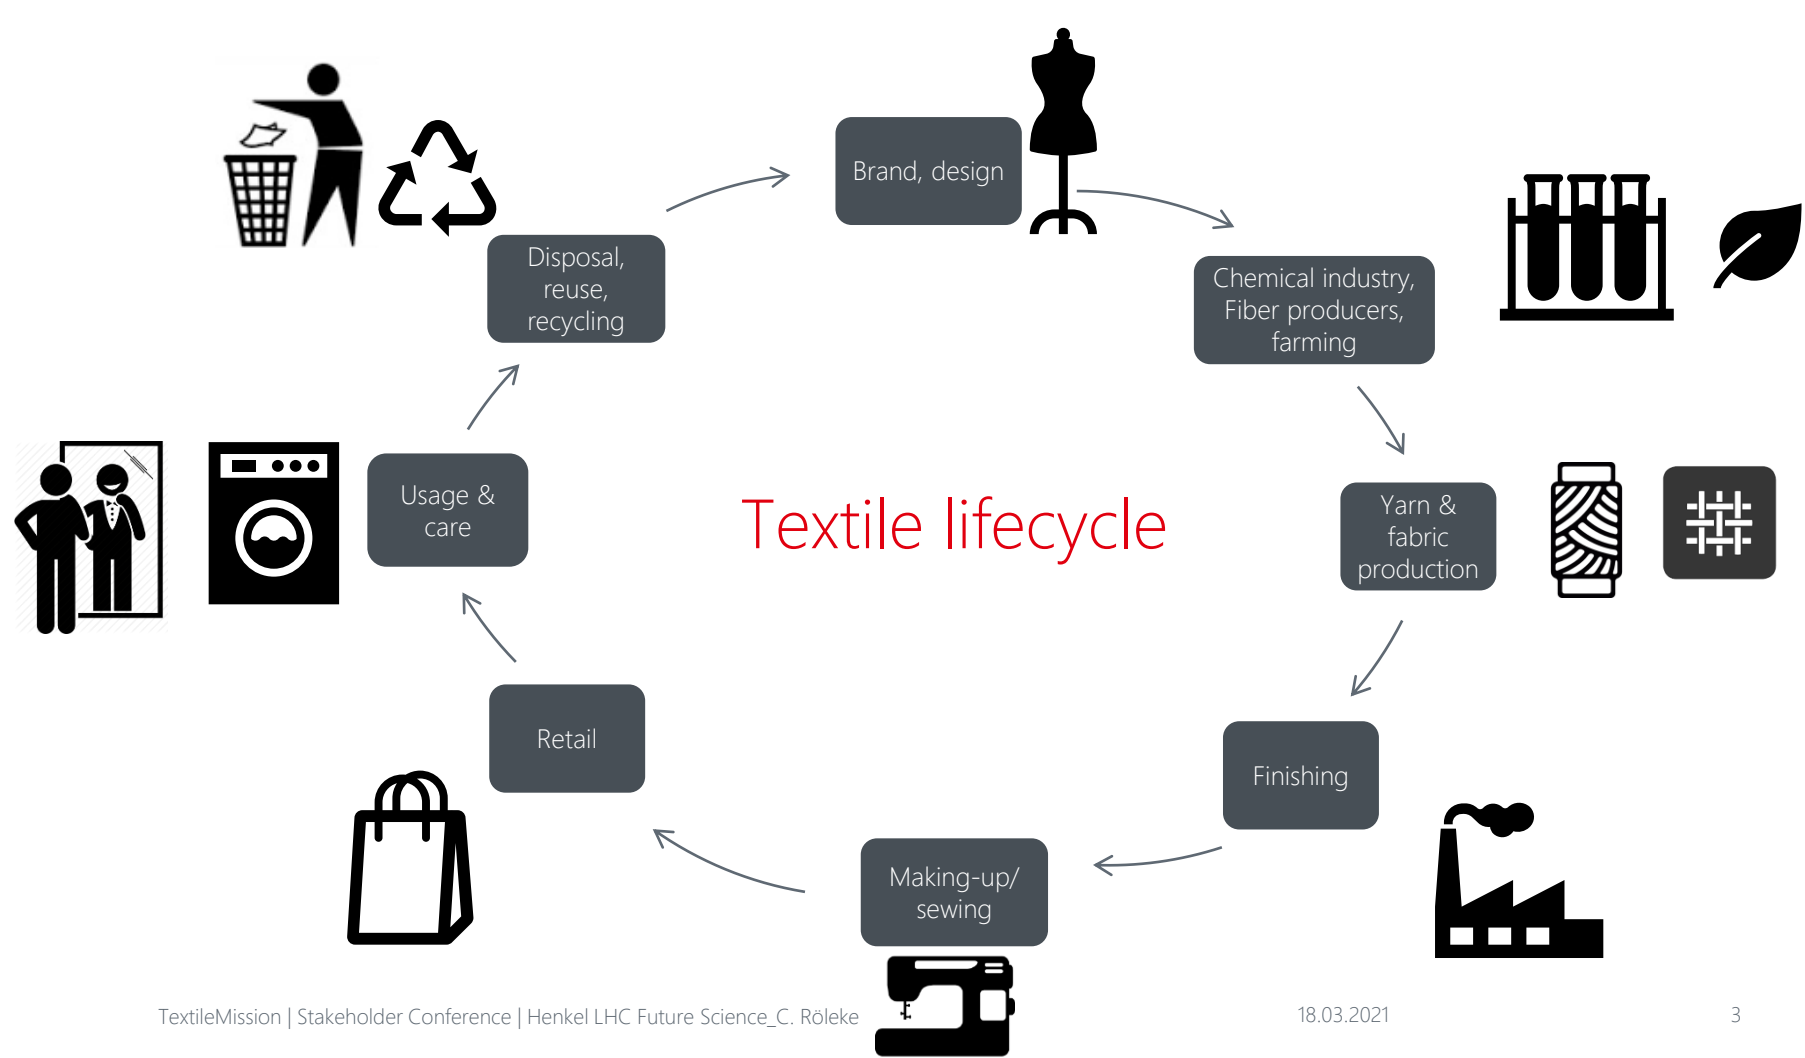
Brand, design

Chemical industry, Fiber producers, farming

Yarn & fabric production

Finishing

Making-up/ sewing

Retail

Usage & care

Disposal, reuse, recycling

Textile lifecycle

TextileMission | Stakeholder Conference | Henkel LHC Future Science_C. Röleke

18.03.2021

3